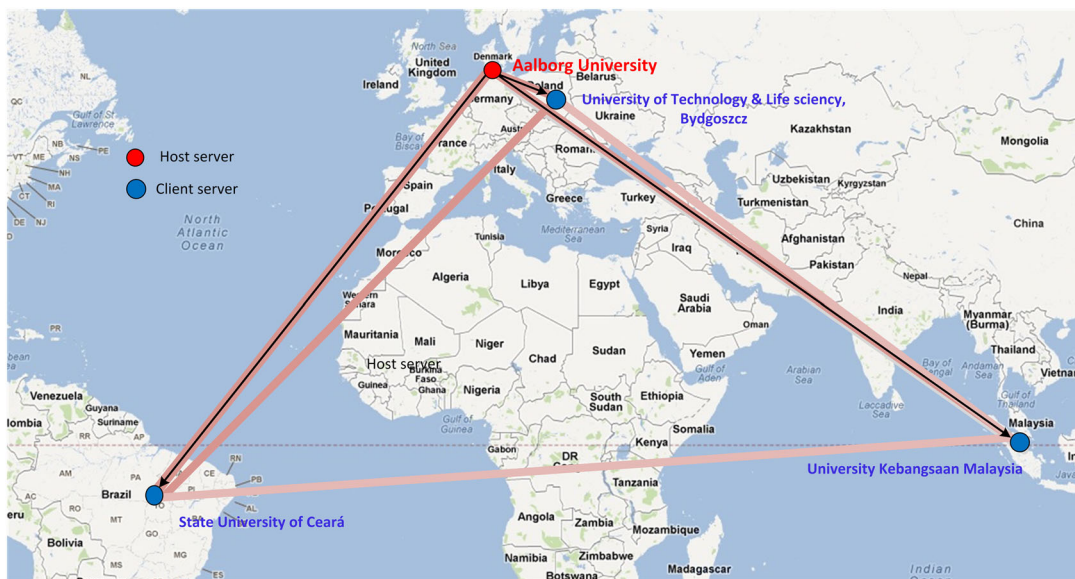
North Sea
Denmark
United Kingdom
Ireland
Aalborg University
Belarus
Poland
Germany
University of Technology & Life sciency, Bydgoszcz
Ukraine
Gulf of St. Lawrence
Bay of Biscay
France
Austria
Romania
Kazakhstan
Mongolia
NB
PE
VT
ME
NH
MA
CT
RI
DE
NJ
Host server
Client server
Spain
Italy
Uzbekistan
Kyrgyzstan
Portugal
Greece
Turkey
Turkmenistan
North Atlantic Ocean
Tunisia
Mediterranean Sea
Syria
China
Morocco
Iraq
Afghanistan
Algeria
Libya
Egypt
Pakistan
Nepal
Western Sahara
Saudi Arabia
Mauritania
Mali
Niger
Oman
India
Myanmar (Burma)
Host server
Chad
Sudan
Yemen
Thailand
Burkina Faso
Guinea
Ghana
Nigeria
Gulf of Aden
Arabian Sea
Bay of Bengal
Vietnam
Venezuela
Guyana
Suriname
Ethiopia
South Sudan
Laccadive Sea
Malaysia
Colombia
Gulf of Guinea
Somalia
Kenya
Gabon
DR Congo
RN
PA
CE
PB
University Kebangsaan Malaysia
Brazil
Tanzania
MT
TO
Peru
State University of Ceará
Angola
Zambia
Mozambique
Bolivia
GO
Namibia
Zimbabwe
Madagascar
Botswana
Indian